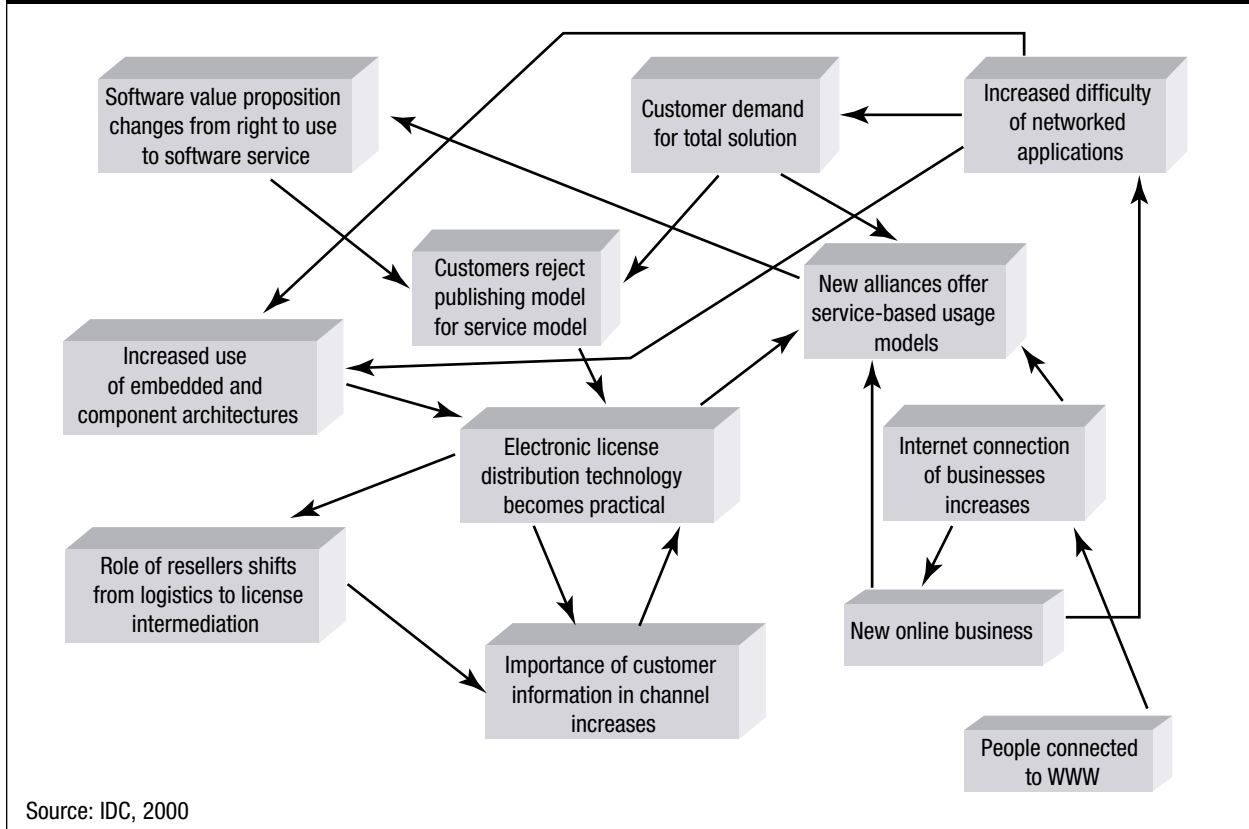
Software value proposition changes from right to use to software service

Customer demand for total solution

Increased difficulty of networked applications

Customers reject publishing model for service model

New alliances offer service-based usage models

Increased use of embedded and component architectures

Electronic license distribution technology becomes practical

Internet connection of businesses increases

Role of resellers shifts from logistics to license intermediation

New online business

Importance of customer information in channel increases

People connected to WWW

Source: IDC, 2000